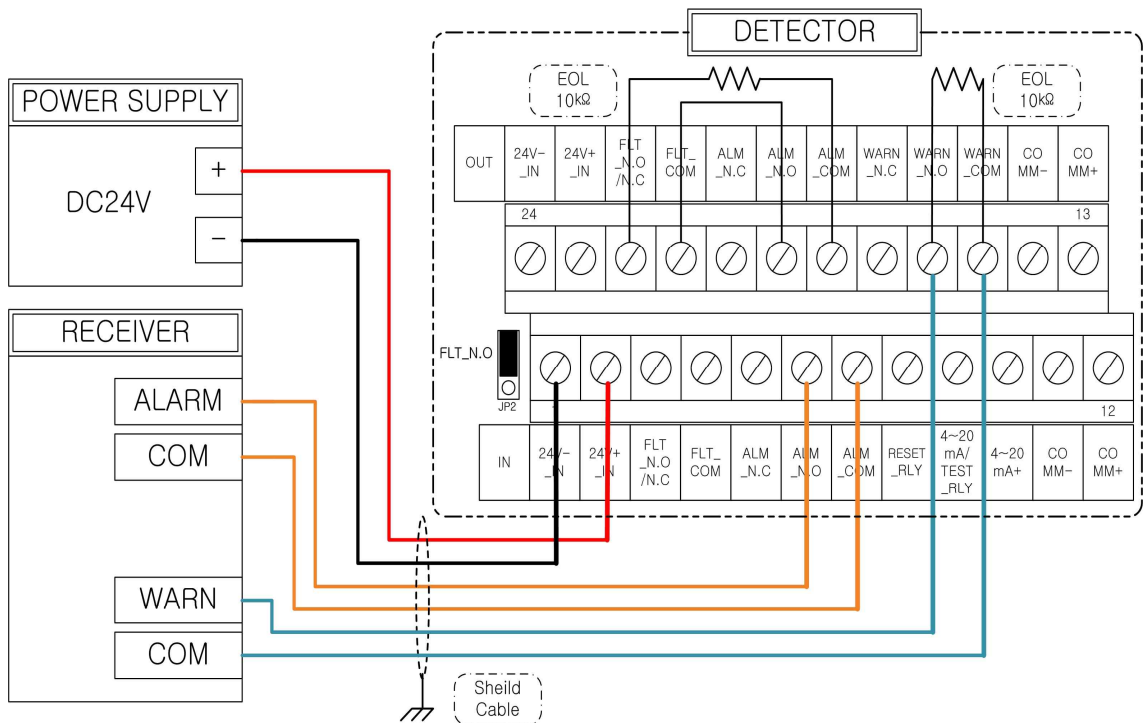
DETECTOR

POWER SUPPLY

DC24V

+

−

EOL 10kΩ

EOL 10kΩ

| OUT | 24V− _IN | 24V+ _IN | FLT _N.O /N.C | FLT_ COM | ALM _N.C | ALM _N.O | ALM _COM | WARN _N.C | WARN _N.O | WARN _COM | CO MM− | CO MM+ |
|---|---|---|---|---|---|---|---|---|---|---|---|---|

24

13

RECEIVER

FLT_N.O

JP2

1

12

| IN | 24V− _IN | 24V+ _IN | FLT _N.O /N.C | FLT_ COM | ALM _N.C | ALM _N.O | ALM _COM | RESET _RLY | 4~20 mA/ TEST _RLY | 4~20 mA+ | CO MM− | CO MM+ |
|---|---|---|---|---|---|---|---|---|---|---|---|---|

ALARM

COM

WARN

COM

Sheild Cable